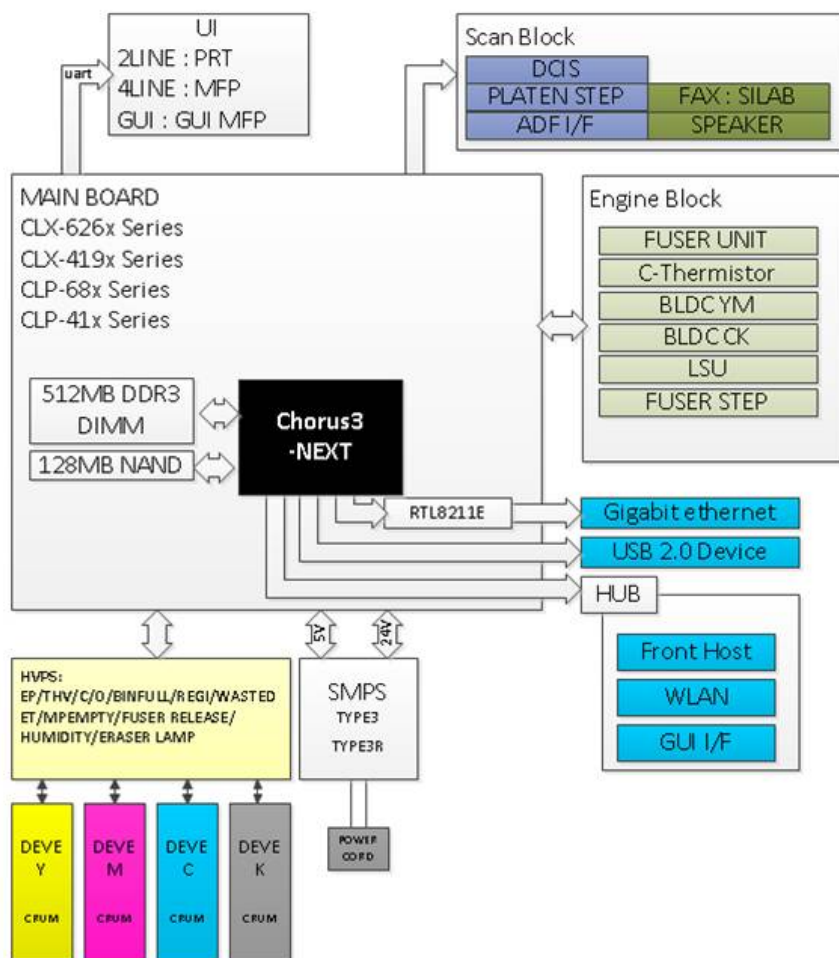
uart

UI
2LINE : PRT
4LINE : MFP
GUI : GUI MFP

Scan Block
DCIS
PLATEN STEP
FAX : SILAB
ADF I/F
SPEAKER

MAIN BOARD
CLX-626x Series
CLX-419x Series
CLP-68x Series
CLP-41x Series

Engine Block
FUSER UNIT
C-Thermistor
BLDC YM
BLDC CK
LSU
FUSER STEP

512MB DDR3 DIMM
128MB NAND
Chorus3 -NEXT
RTL8211E
Gigabit ethernet
USB 2.0 Device
HUB
Front Host
WLAN
GUI I/F

5V
24V

HVPS:
EP/THV/C/0/BINFULL/REGI/WASTED ET/MPEMPTY/FUSER RELEASE/ HUMIDITY/ERASER LAMP

SMPS
TYPE3
TYPE3R

POWER CORD

DEVE Y
CRUM
DEVE M
CRUM
DEVE C
CRUM
DEVE K
CRUM